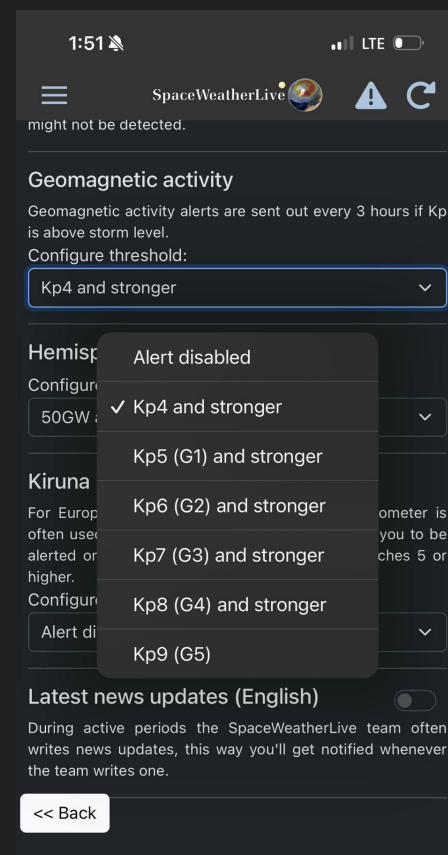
1:51

LTE

SpaceWeatherLive

might not be detected.

Geomagnetic activity

Geomagnetic activity alerts are sent out every 3 hours if Kp is above storm level.

Configure threshold:

Kp4 and stronger

Hemisp

Configur

50GW

Kiruna

For Europ ometer is often used you to be alerted or ches 5 or higher.

Configur

Alert di

Alert disabled

✓ Kp4 and stronger

Kp5 (G1) and stronger

Kp6 (G2) and stronger

Kp7 (G3) and stronger

Kp8 (G4) and stronger

Kp9 (G5)

Latest news updates (English)

During active periods the SpaceWeatherLive team often writes news updates, this way you'll get notified whenever the team writes one.

<< Back